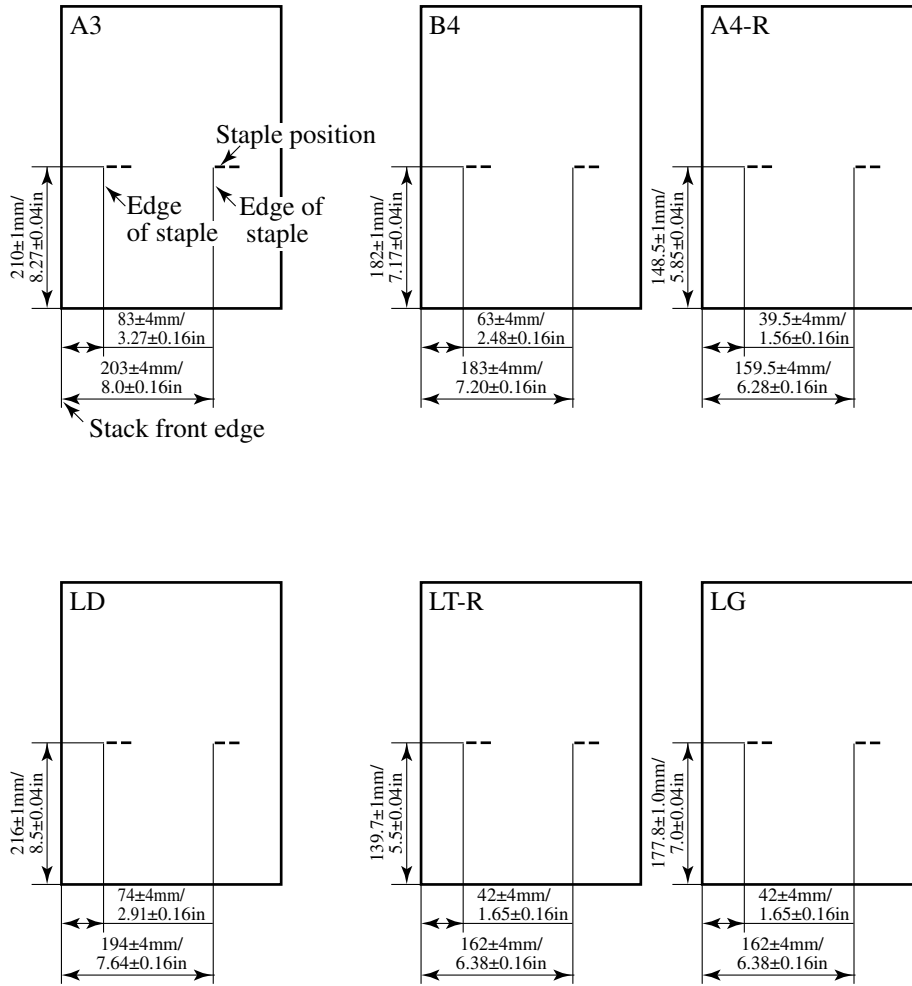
A3

Staple position

Edge of staple

Edge of staple

210±1mm/ 8.27±0.04in

83±4mm/ 3.27±0.16in

203±4mm/ 8.0±0.16in

Stack front edge

B4

182±1mm/ 7.17±0.04in

63±4mm/ 2.48±0.16in

183±4mm/ 7.20±0.16in

A4-R

148.5±1mm/ 5.85±0.04in

39.5±4mm/ 1.56±0.16in

159.5±4mm/ 6.28±0.16in

LD

216±1mm/ 8.5±0.04in

74±4mm/ 2.91±0.16in

194±4mm/ 7.64±0.16in

LT-R

139.7±1mm/ 5.5±0.04in

42±4mm/ 1.65±0.16in

162±4mm/ 6.38±0.16in

LG

177.8±1.0mm/ 7.0±0.04in

42±4mm/ 1.65±0.16in

162±4mm/ 6.38±0.16in